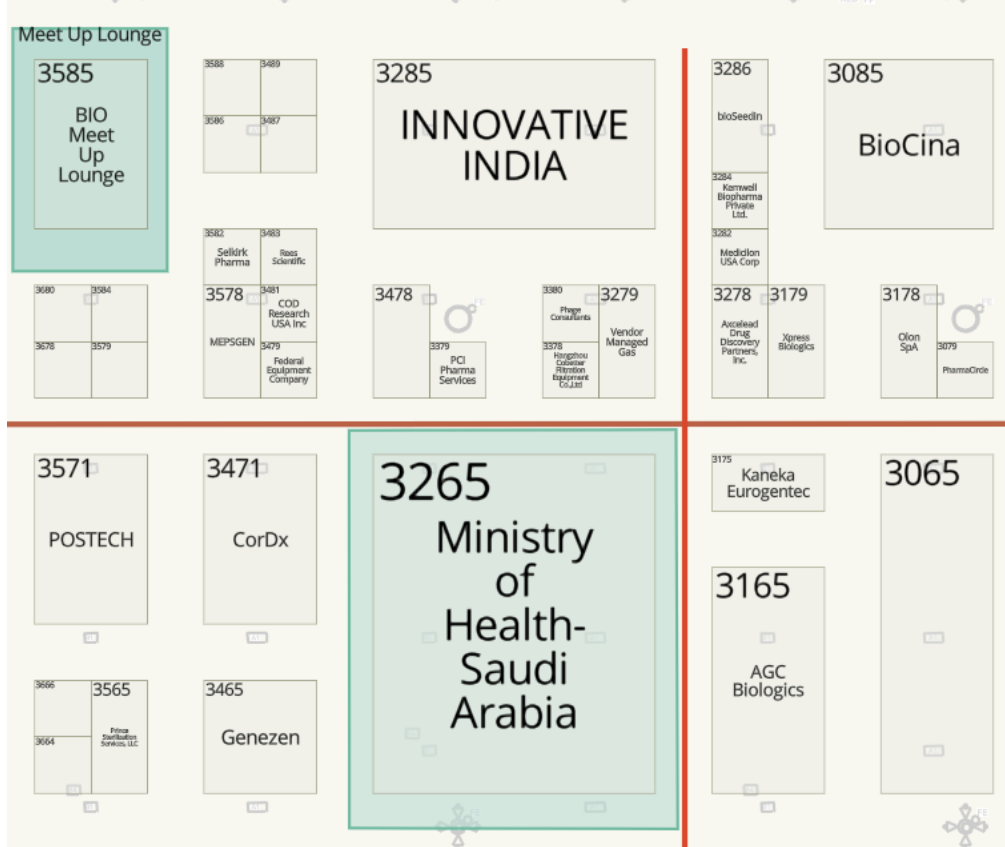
Meet Up Lounge

3585
BIO Meet Up Lounge

3588 3489
3586 3487

3285
INNOVATIVE INDIA

3286
bioSeedin

3284
Kemwell Biopharma Private Ltd.

3282
Medicilon USA Corp

3085
BioCina

3582
Selkirk Pharma

3483
Rees Scientific

3680 3584
3678 3579

3578
MEPSGEN

3481
COD Research USA Inc

3479
Federal Equipment Company

3478

3379
PCI Pharma Services

3380
Phage Consultants

3378
Hangzhou Cobetter Filtration Equipment Co.,Ltd

3279
Vendor Managed Gas

3278
Axcelead Drug Discovery Partners, Inc.

3179
Xpress Biologics

3178
Olon SpA

3079
PharmaCircle

3571
POSTECH

3471
CorDx

3265
Ministry of Health-Saudi Arabia

3175
Kaneka Eurogentec

3065

3165
AGC Biologics

3666
3664

3565
Prince Sterilization Services, LLC

3465
Genezen